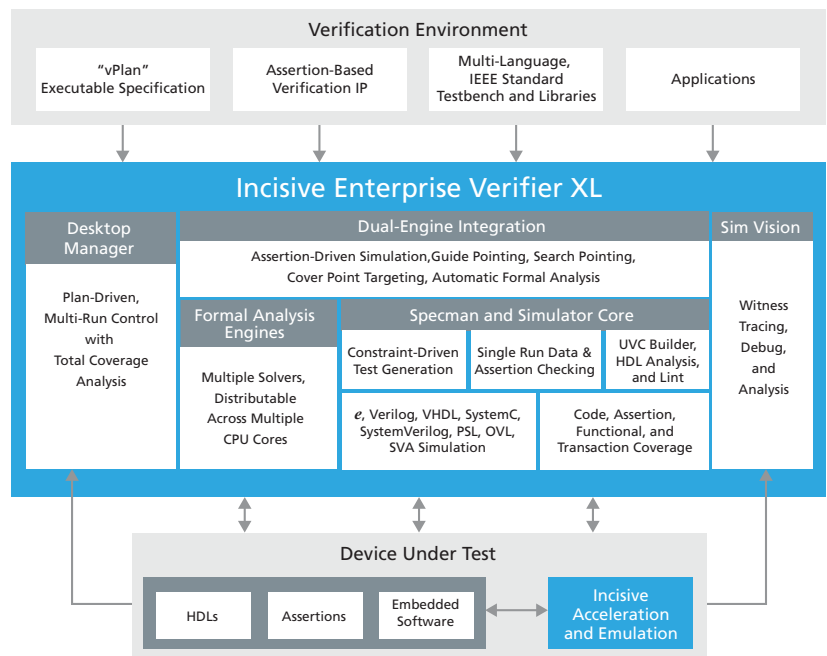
Verification Environment

“vPlan” Executable Specification

Assertion-Based Verification IP

Multi-Language, IEEE Standard Testbench and Libraries

Applications

Incisive Enterprise Verifier XL

Desktop Manager

Plan-Driven, Multi-Run Control with Total Coverage Analysis

Dual-Engine Integration

Assertion-Driven Simulation,Guide Pointing, Search Pointing, Cover Point Targeting, Automatic Formal Analysis

Sim Vision

Witness Tracing, Debug, and Analysis

Formal Analysis Engines

Multiple Solvers, Distributable Across Multiple CPU Cores

Specman and Simulator Core

Constraint-Driven Test Generation

Single Run Data & Assertion Checking

UVC Builder, HDL Analysis, and Lint

e, Verilog, VHDL, SystemC, SystemVerilog, PSL, OVL, SVA Simulation

Code, Assertion, Functional, and Transaction Coverage

Device Under Test

HDLs

Assertions

Embedded Software

Incisive Acceleration and Emulation